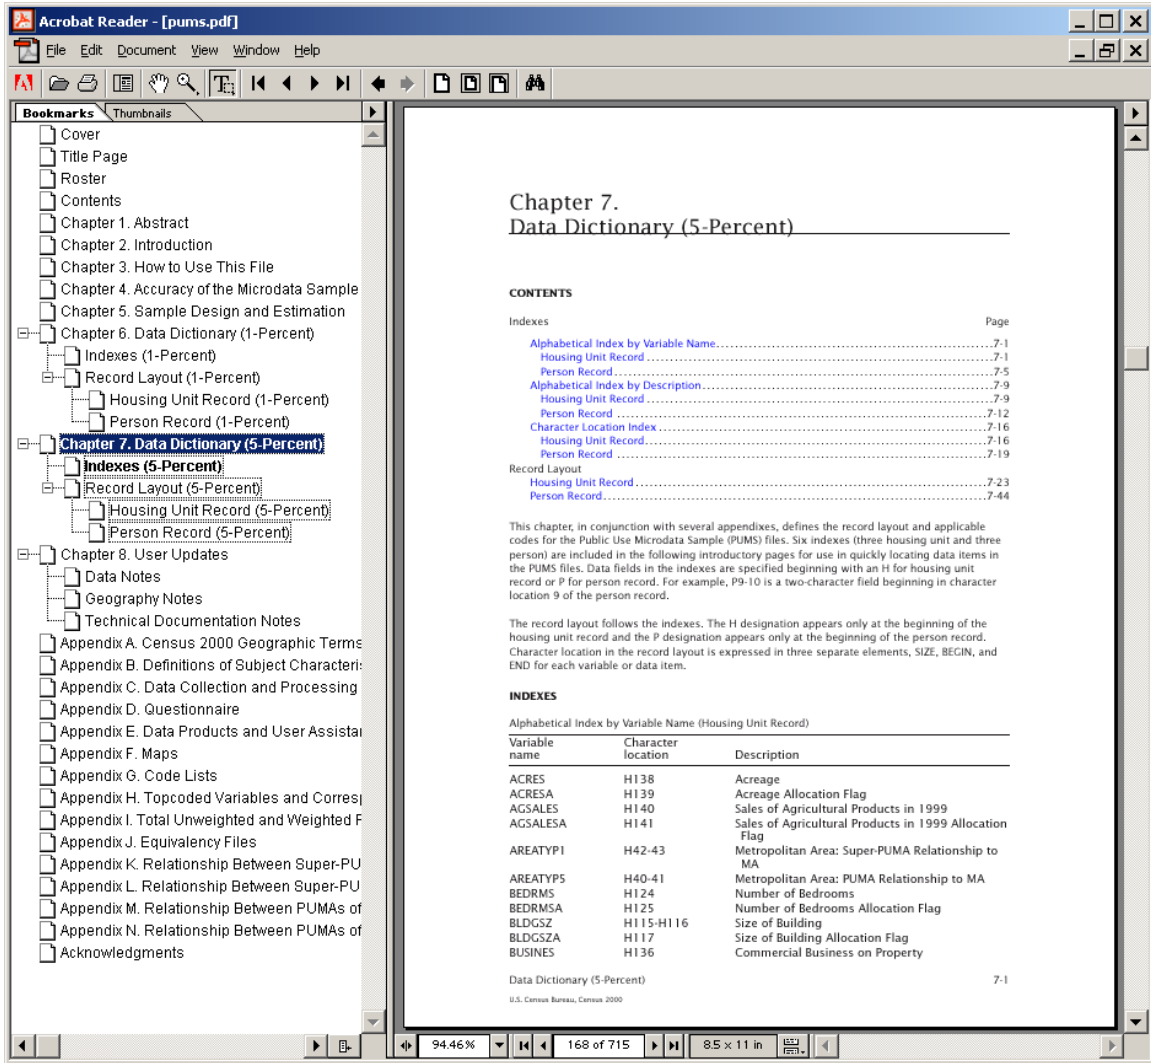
Acrobat Reader - [pums.pdf]

File Edit Document View Window Help

Bookmarks Thumbnails

Cover
Title Page
Roster
Contents
Chapter 1. Abstract
Chapter 2. Introduction
Chapter 3. How to Use This File
Chapter 4. Accuracy of the Microdata Sample
Chapter 5. Sample Design and Estimation
Chapter 6. Data Dictionary (1-Percent)
Indexes (1-Percent)
Record Layout (1-Percent)
Housing Unit Record (1-Percent)
Person Record (1-Percent)
Chapter 7. Data Dictionary (5-Percent)
Indexes (5-Percent)
Record Layout (5-Percent)
Housing Unit Record (5-Percent)
Person Record (5-Percent)
Chapter 8. User Updates
Data Notes
Geography Notes
Technical Documentation Notes
Appendix A. Census 2000 Geographic Terms
Appendix B. Definitions of Subject Characteri
Appendix C. Data Collection and Processing
Appendix D. Questionnaire
Appendix E. Data Products and User Assista
Appendix F. Maps
Appendix G. Code Lists
Appendix H. Topcoded Variables and Corres
Appendix I. Total Unweighted and Weighted F
Appendix J. Equivalency Files
Appendix K. Relationship Between Super-PU
Appendix L. Relationship Between Super-PU
Appendix M. Relationship Between PUMAs of
Appendix N. Relationship Between PUMAs of
Acknowledgments

Chapter 7.
Data Dictionary (5-Percent)

CONTENTS

Indexes Page
Alphabetical Index by Variable Name 7-1
Housing Unit Record 7-1
Person Record 7-5
Alphabetical Index by Description 7-9
Housing Unit Record 7-9
Person Record 7-12
Character Location Index 7-16
Housing Unit Record 7-16
Person Record 7-19
Record Layout
Housing Unit Record 7-23
Person Record 7-44

This chapter, in conjunction with several appendixes, defines the record layout and applicable codes for the Public Use Microdata Sample (PUMS) files. Six indexes (three housing unit and three person) are included in the following introductory pages for use in quickly locating data items in the PUMS files. Data fields in the indexes are specified beginning with an H for housing unit record or P for person record. For example, P9-10 is a two-character field beginning in character location 9 of the person record.

The record layout follows the indexes. The H designation appears only at the beginning of the housing unit record and the P designation appears only at the beginning of the person record. Character location in the record layout is expressed in three separate elements, SIZE, BEGIN, and END for each variable or data item.

INDEXES

Alphabetical Index by Variable Name (Housing Unit Record)

| Variable name | Character location | Description |
|---|---|---|
| ACRES | H138 | Acreage |
| ACRESA | H139 | Acreage Allocation Flag |
| AGSALES | H140 | Sales of Agricultural Products in 1999 |
| AGSALESA | H141 | Sales of Agricultural Products in 1999 Allocation Flag |
| AREATYP1 | H42-43 | Metropolitan Area: Super-PUMA Relationship to MA |
| AREATYP5 | H40-41 | Metropolitan Area: PUMA Relationship to MA |
| BEDRMS | H124 | Number of Bedrooms |
| BEDRMSA | H125 | Number of Bedrooms Allocation Flag |
| BLDGSZ | H115-H116 | Size of Building |
| BLDGSZA | H117 | Size of Building Allocation Flag |
| BUSINES | H136 | Commercial Business on Property |

Data Dictionary (5-Percent) 7-1
U.S. Census Bureau, Census 2000

94.46% 168 of 715 8.5 x 11 in